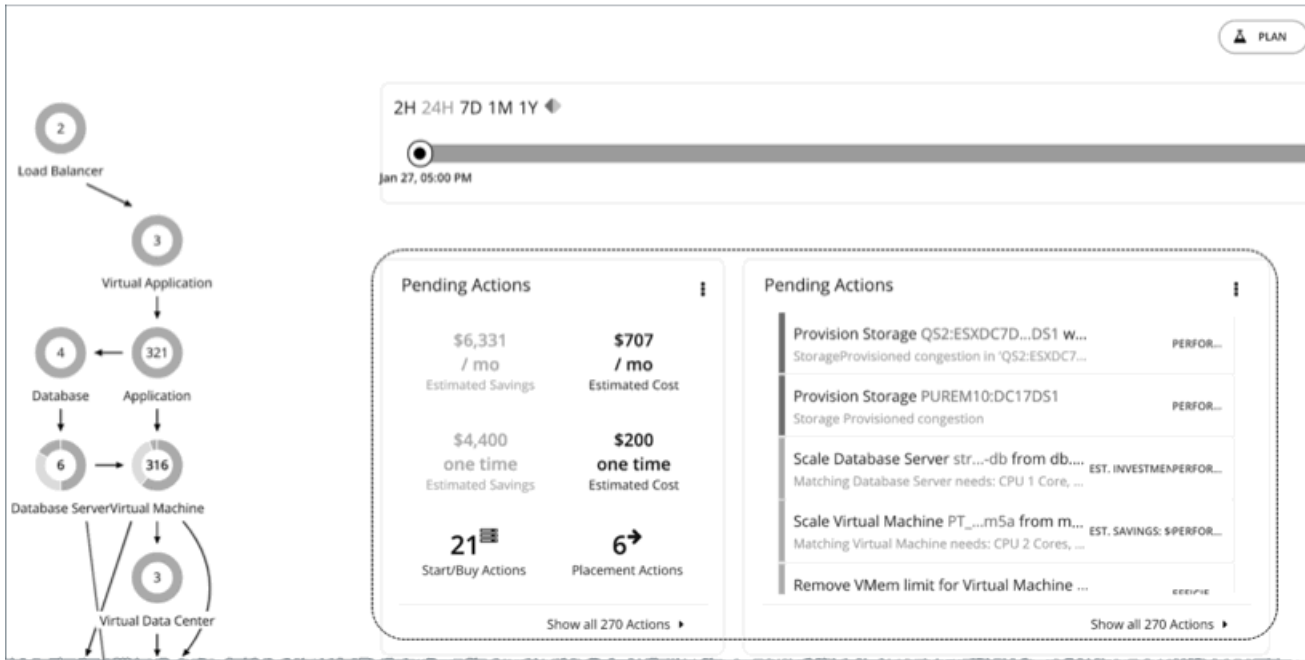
PLAN

2
Load Balancer

3
Virtual Application

4
321
Database
Application

6
316
Database Server
Virtual Machine

3
Virtual Data Center

2H 24H 7D 1M 1Y

Jan 27, 05:00 PM

Pending Actions

$6,331 / mo
Estimated Savings

$707 / mo
Estimated Cost

$4,400 one time
Estimated Savings

$200 one time
Estimated Cost

21
Start/Buy Actions

6
Placement Actions

Show all 270 Actions

Pending Actions

Provision Storage QS2:ESXDC7D...DS1 w...
StorageProvisioned congestion in 'QS2:ESXDC7...
PERFOR...

Provision Storage PUREM10:DC17DS1
Storage Provisioned congestion
PERFOR...

Scale Database Server str...-db from db....
Matching Database Server needs: CPU 1 Core, ...
EST. INVESTMEN PERFOR...

Scale Virtual Machine PT_...m5a from m...
Matching Virtual Machine needs: CPU 2 Cores, ...
EST. SAVINGS: $ PERFOR...

Remove VMem limit for Virtual Machine ...
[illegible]

Show all 270 Actions